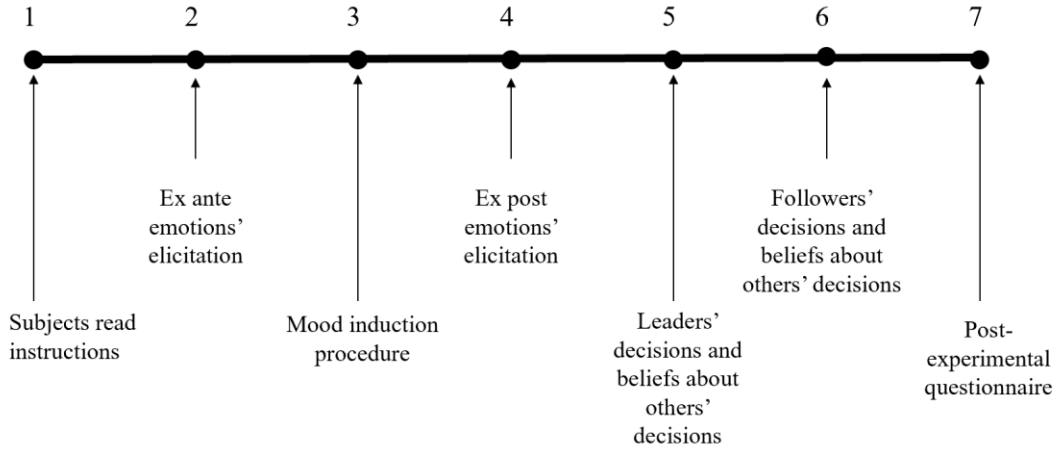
1 2 3 4 5 6 7

Subjects read instructions

Ex ante emotions' elicitation

Mood induction procedure

Ex post emotions' elicitation

Leaders' decisions and beliefs about others' decisions

Followers' decisions and beliefs about others' decisions

Post-experimental questionnaire